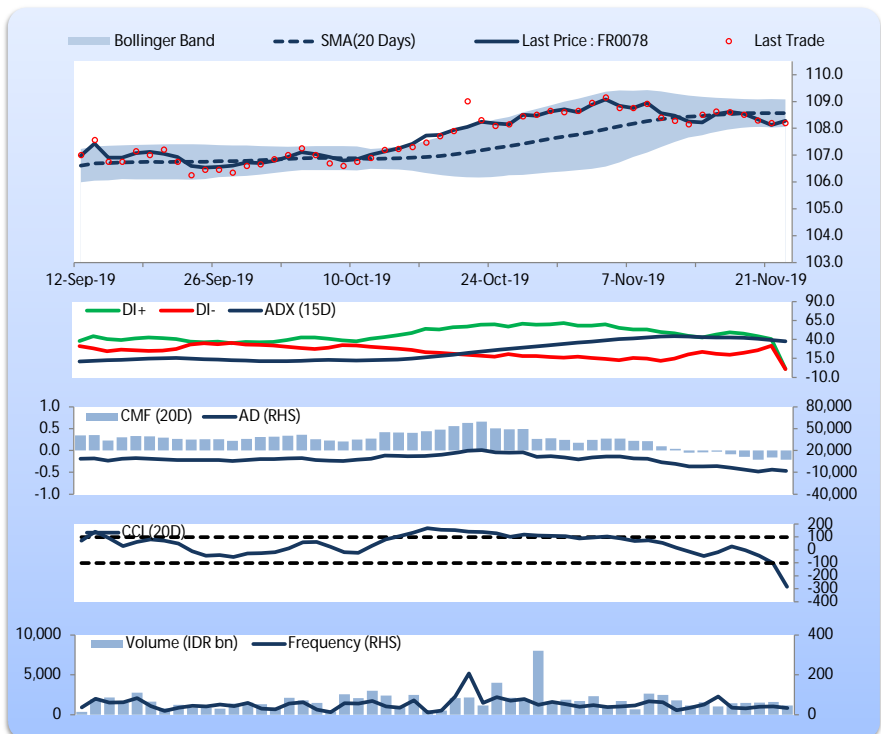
Bollinger Band
SMA(20 Days)
Last Price : FR0078
Last Trade

110.0
109.0
108.0
107.0
106.0
105.0
104.0
103.0

12-Sep-19
26-Sep-19
10-Oct-19
24-Oct-19
7-Nov-19
21-Nov-19

DI+
DI-
ADX (15D)

90.0
65.0
40.0
15.0
-10.0

1.0
0.5
0.0
-0.5
-1.0

CMF (20D)
AD (RHS)

80,000
50,000
20,000
-10,000
-40,000

CCI (20D)

200
100
0
-100
-200
-300
-400

10,000
5,000
0

Volume (IDR bn)
Frequency (RHS)

400
200
0